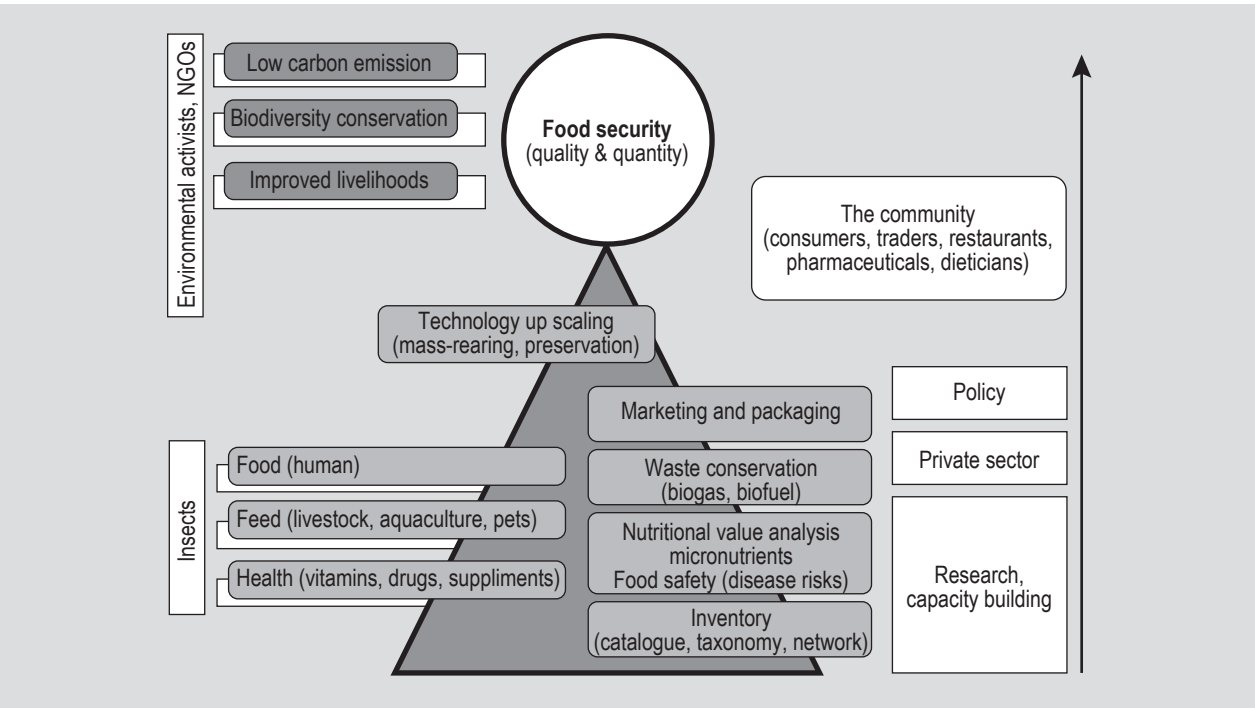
Environmental activists, NGOs

Low carbon emission

Biodiversity conservation

Improved livelihoods

**Food security**
(quality & quantity)

The community
(consumers, traders, restaurants, pharmaceuticals, dieticians)

Technology up scaling
(mass-rearing, preservation)

Marketing and packaging

Policy

Insects

Food (human)

Feed (livestock, aquaculture, pets)

Health (vitamins, drugs, suppliments)

Waste conservation
(biogas, biofuel)

Private sector

Nutritional value analysis
micronutrients
Food safety (disease risks)

Inventory
(catalogue, taxonomy, network)

Research,
capacity building